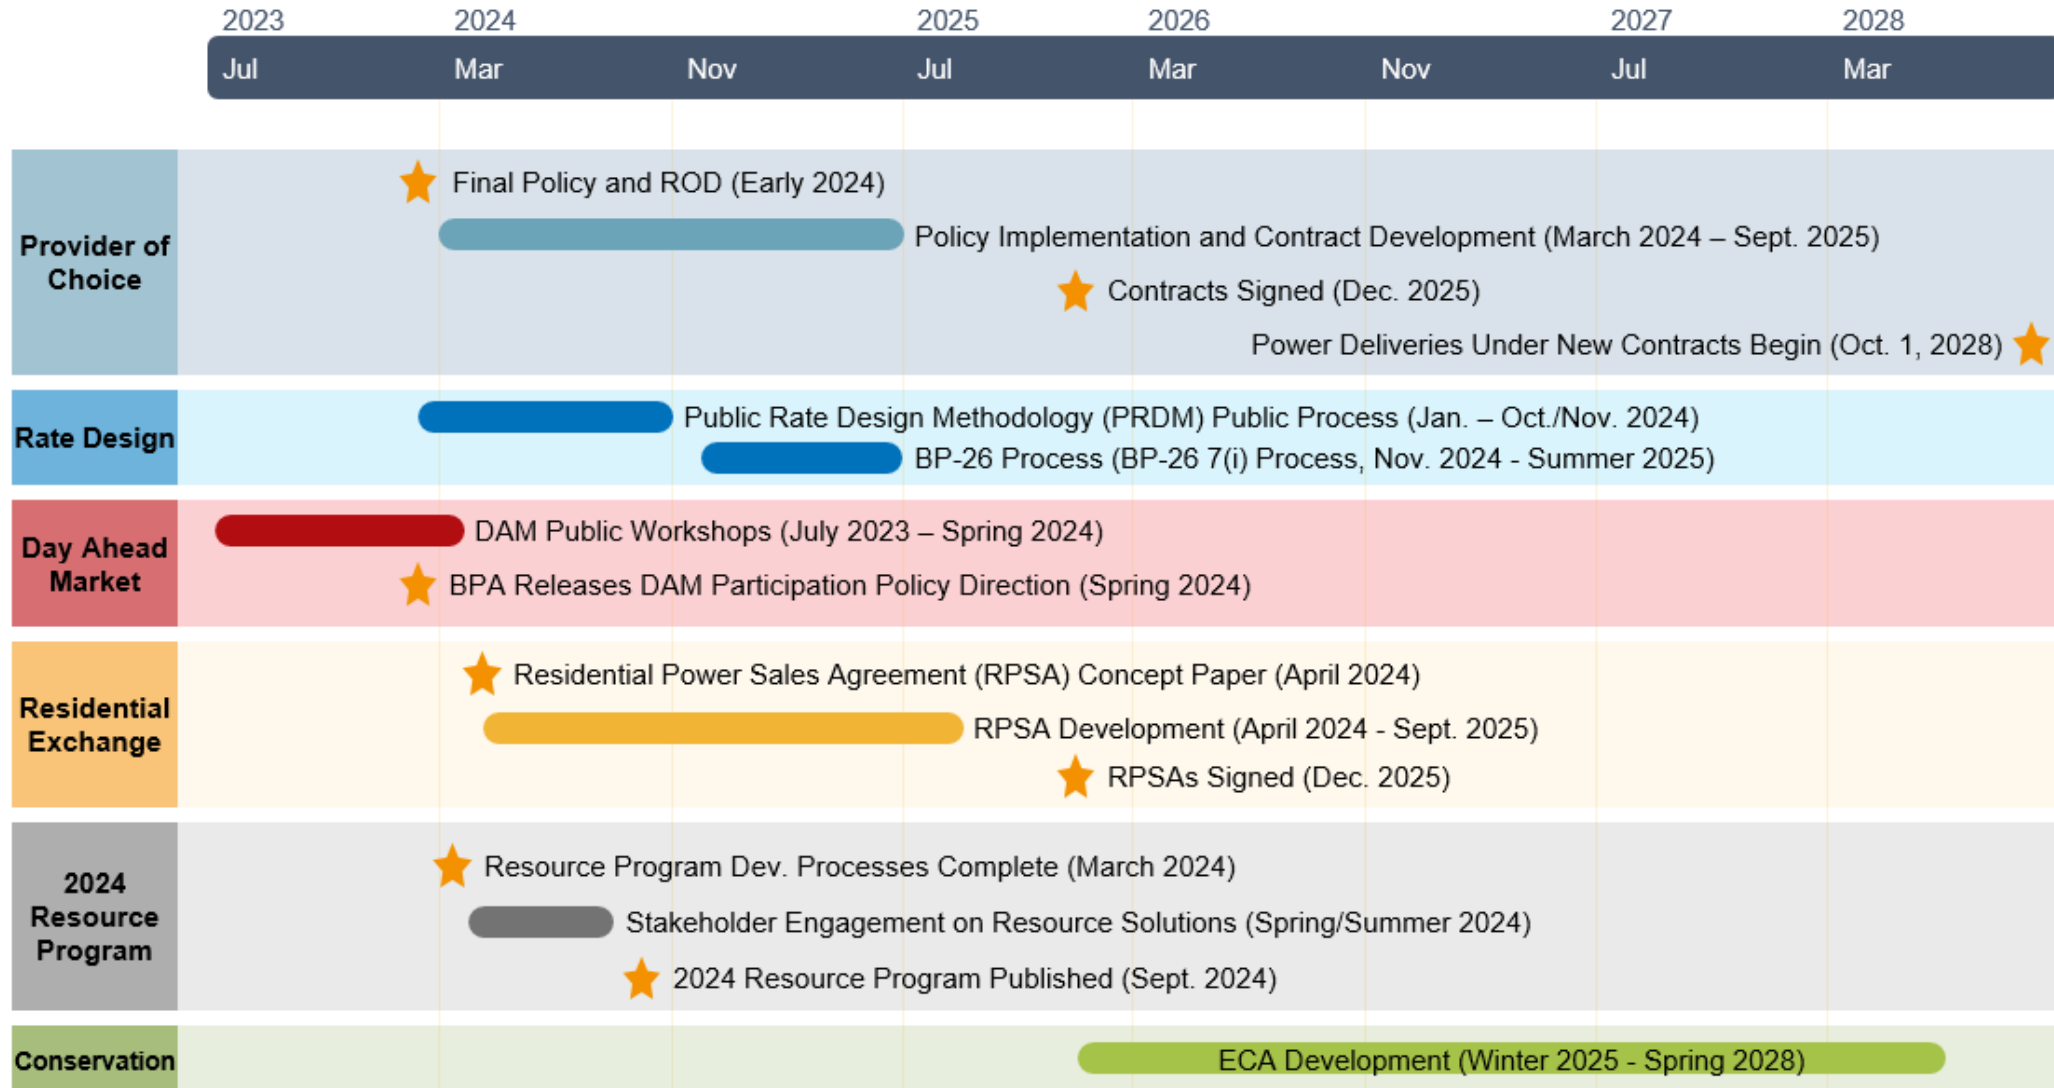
2023 2024 2025 2026 2027 2028

Jul Mar Nov Jul Mar Nov Jul Mar

Provider of Choice

Final Policy and ROD (Early 2024)

Policy Implementation and Contract Development (March 2024 – Sept. 2025)

Contracts Signed (Dec. 2025)

Power Deliveries Under New Contracts Begin (Oct. 1, 2028)

Rate Design

Public Rate Design Methodology (PRDM) Public Process (Jan. – Oct./Nov. 2024)

BP-26 Process (BP-26 7(i) Process, Nov. 2024 - Summer 2025)

Day Ahead Market

DAM Public Workshops (July 2023 – Spring 2024)

BPA Releases DAM Participation Policy Direction (Spring 2024)

Residential Exchange

Residential Power Sales Agreement (RPSA) Concept Paper (April 2024)

RPSA Development (April 2024 - Sept. 2025)

RPSAs Signed (Dec. 2025)

2024 Resource Program

Resource Program Dev. Processes Complete (March 2024)

Stakeholder Engagement on Resource Solutions (Spring/Summer 2024)

2024 Resource Program Published (Sept. 2024)

Conservation

ECA Development (Winter 2025 - Spring 2028)